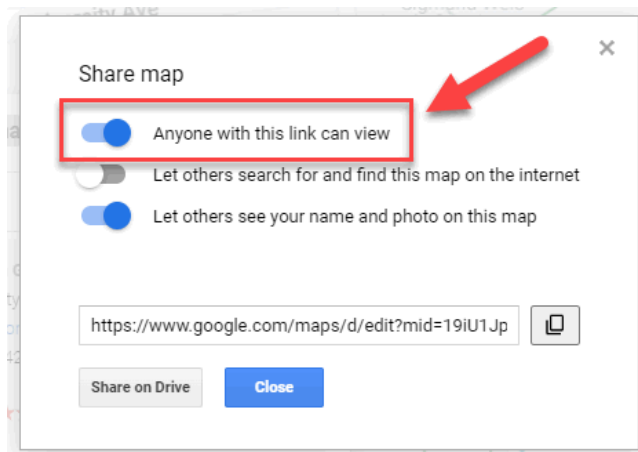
Share map

Anyone with this link can view

Let others search for and find this map on the internet

Let others see your name and photo on this map

https://www.google.com/maps/d/edit?mid=19iU1Jp

Share on Drive

Close